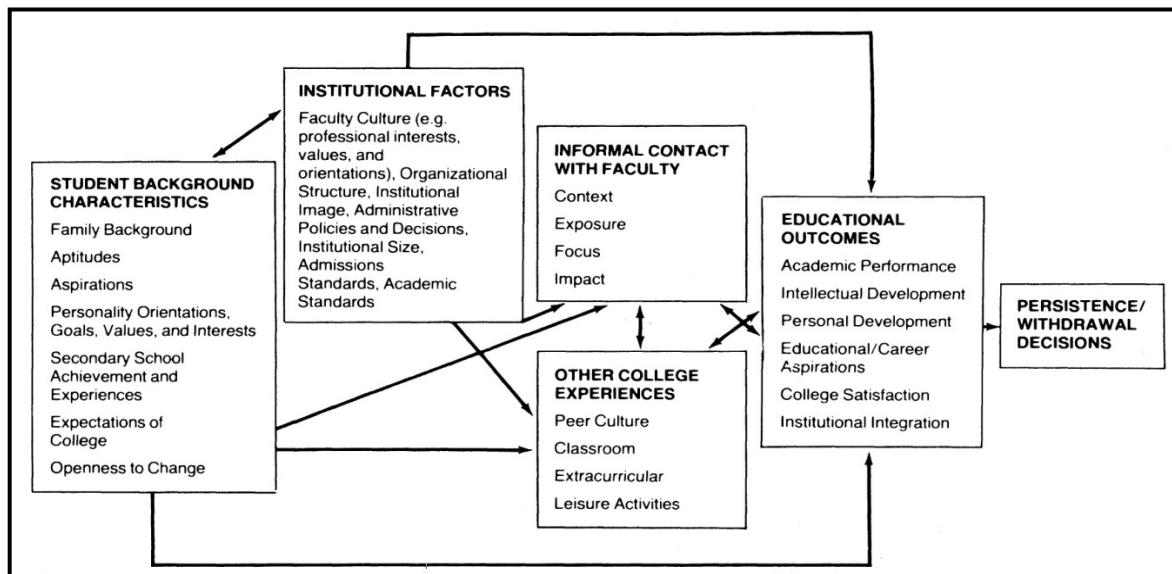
STUDENT BACKGROUND CHARACTERISTICS
Family Background
Aptitudes
Aspirations
Personality Orientations, Goals, Values, and Interests
Secondary School Achievement and Experiences
Expectations of College
Openness to Change

INSTITUTIONAL FACTORS
Faculty Culture (e.g. professional interests, values, and orientations), Organizational Structure, Institutional Image, Administrative Policies and Decisions, Institutional Size, Admissions Standards, Academic Standards

INFORMAL CONTACT WITH FACULTY
Context
Exposure
Focus
Impact

OTHER COLLEGE EXPERIENCES
Peer Culture
Classroom
Extracurricular
Leisure Activities

EDUCATIONAL OUTCOMES
Academic Performance
Intellectual Development
Personal Development
Educational/Career Aspirations
College Satisfaction
Institutional Integration

PERSISTENCE/ WITHDRAWAL DECISIONS